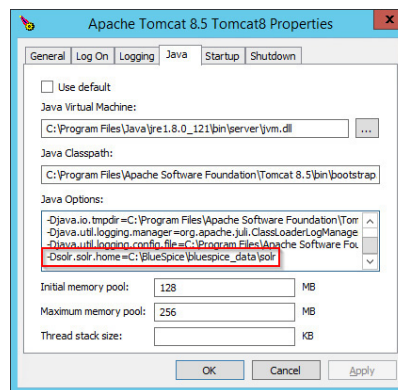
Apache Tomcat 8.5 Tomcat8 Properties

General | Log On | Logging | Java | Startup | Shutdown

Use default

Java Virtual Machine:

C:\Program Files\Java\jre1.8.0_121\bin\server\jvm.dll

...

Java Classpath:

C:\Program Files\Apache Software Foundation\Tomcat 8.5\bin\bootstrap

Java Options:

-Djava.io.tmpdir=C:\Program Files\Apache Software Foundation\Tom
-Djava.util.logging.manager=org.apache.juli.ClassLoaderLogManage
-Djava.util.logging.config.file=C:\Program Files\Apache Software Fou
-Dsolr.solr.home=C:\BlueSpice\bluespice_data\solr

Initial memory pool: 128 MB

Maximum memory pool: 256 MB

Thread stack size: KB

OK | Cancel | Apply